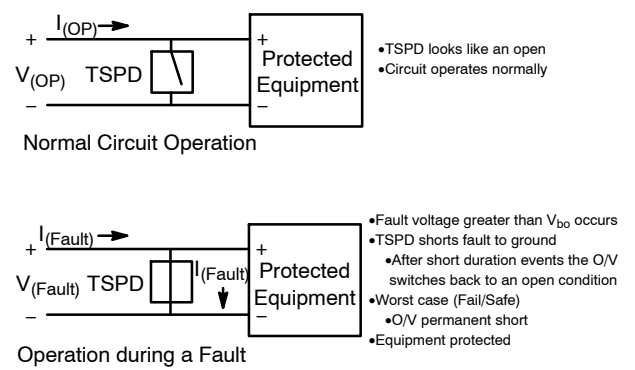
$I_{(OP)}$
+
$V_{(OP)}$
–
TSPD
+
Protected Equipment
–

•TSPD looks like an open
•Circuit operates normally

Normal Circuit Operation

$I_{(Fault)}$
+
$V_{(Fault)}$
–
TSPD
$I_{(Fault)}$
+
Protected Equipment
–

•Fault voltage greater than $V_{bo}$ occurs
•TSPD shorts fault to ground
•After short duration events the O/V switches back to an open condition
•Worst case (Fail/Safe)
•O/V permanent short
•Equipment protected

Operation during a Fault